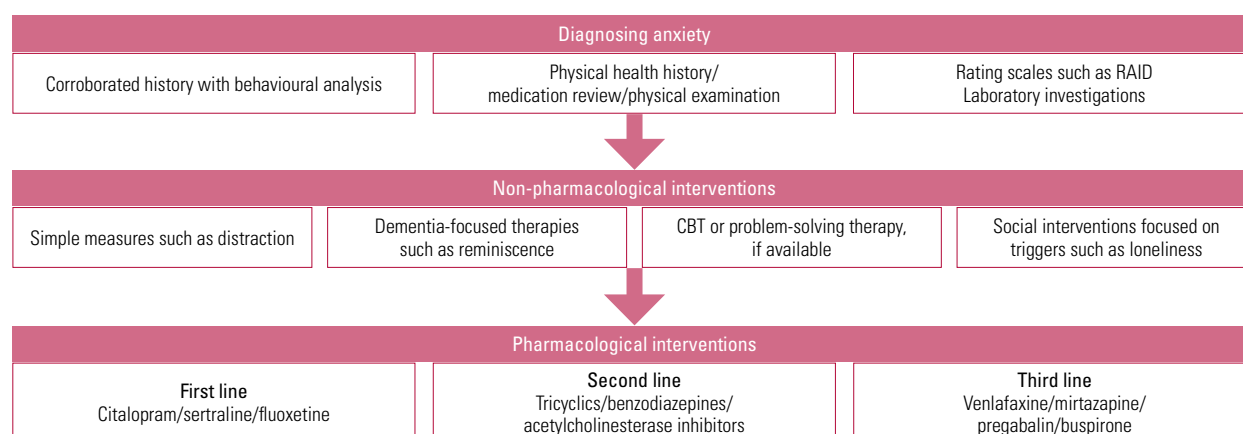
Diagnosing anxiety

Corroborated history with behavioural analysis

Physical health history/ medication review/physical examination

Rating scales such as RAID Laboratory investigations

Non-pharmacological interventions

Simple measures such as distraction

Dementia-focused therapies such as reminiscence

CBT or problem-solving therapy, if available

Social interventions focused on triggers such as loneliness

Pharmacological interventions

First line
Citalopram/sertraline/fluoxetine

Second line
Tricyclics/benzodiazepines/ acetylcholinesterase inhibitors

Third line
Venlafaxine/mirtazapine/ pregabalin/buspirone